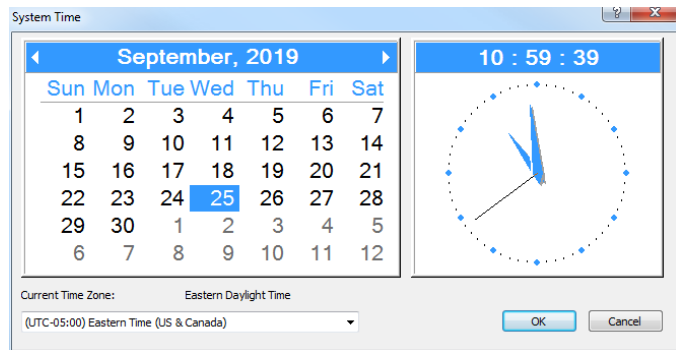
System Time

?

September, 2019

| Sun | Mon | Tue | Wed | Thu | Fri | Sat |
|---|---|---|---|---|---|---|
| 1 | 2 | 3 | 4 | 5 | 6 | 7 |
| 8 | 9 | 10 | 11 | 12 | 13 | 14 |
| 15 | 16 | 17 | 18 | 19 | 20 | 21 |
| 22 | 23 | 24 | 25 | 26 | 27 | 28 |
| 29 | 30 | 1 | 2 | 3 | 4 | 5 |
| 6 | 7 | 8 | 9 | 10 | 11 | 12 |

10 : 59 : 39

Current Time Zone: Eastern Daylight Time

(UTC-05:00) Eastern Time (US & Canada)

OK

Cancel